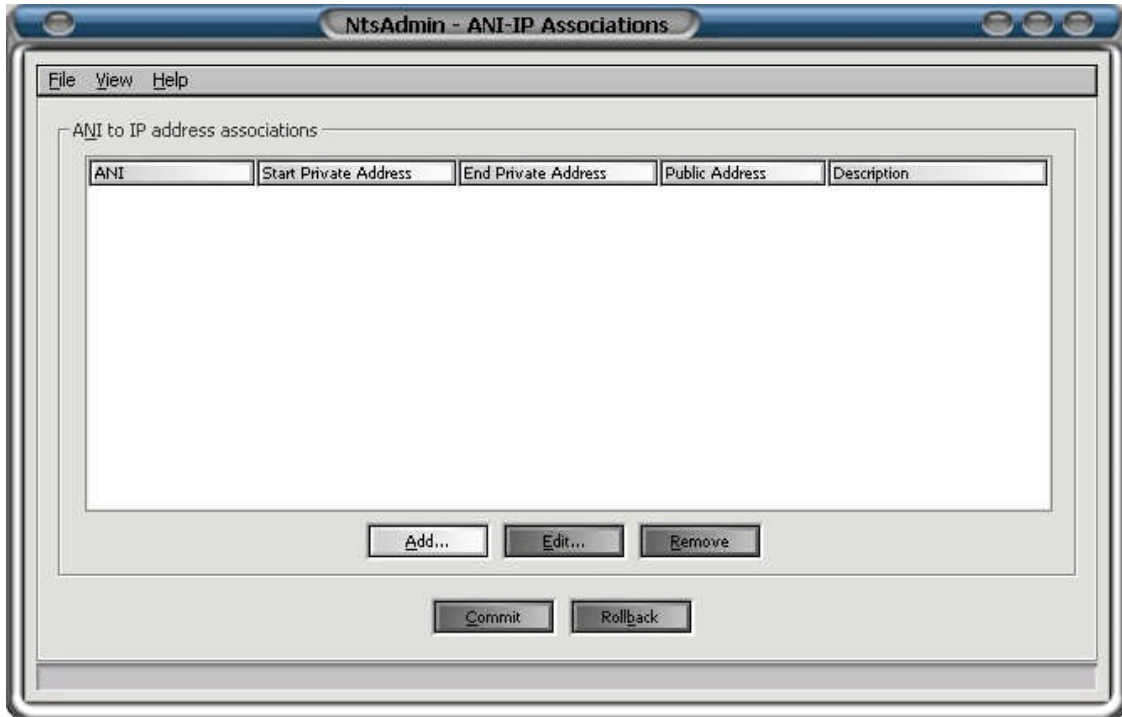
NtsAdmin - ANI-IP Associations

File View Help

ANI to IP address associations

| ANI | Start Private Address | End Private Address | Public Address | Description |
|---|---|---|---|---|

Add... Edit... Remove

Commit Rollback